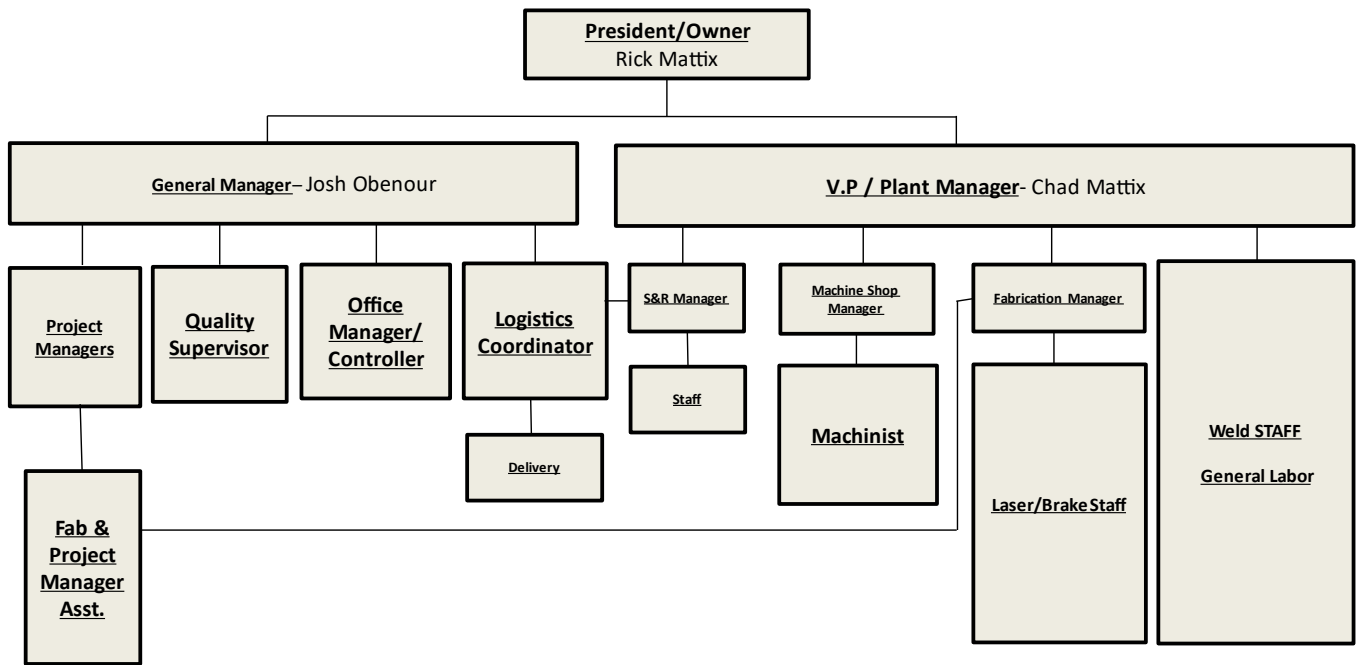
President/Owner
Rick Mattix

General Manager– Josh Obenour

V.P / Plant Manager- Chad Mattix

Project Managers

Quality Supervisor

Office Manager/ Controller

Logistics Coordinator

S&R Manager

Machine Shop Manager

Fabrication Manager

Weld STAFF

General Labor

Staff

Machinist

Delivery

Laser/Brake Staff

Fab & Project Manager Asst.